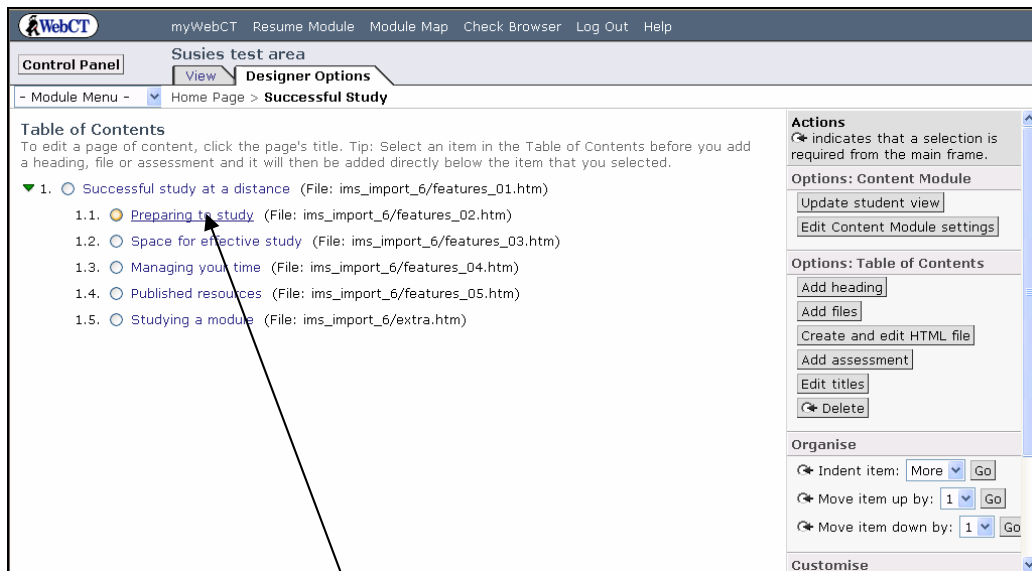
WebCT myWebCT Resume Module Module Map Check Browser Log Out Help

Control Panel

Susies test area

View Designer Options

- Module Menu - Home Page > **Successful Study**

Table of Contents

To edit a page of content, click the page's title. Tip: Select an item in the Table of Contents before you add a heading, file or assessment and it will then be added directly below the item that you selected.

1. Successful study at a distance (File: ims_import_6/features_01.htm)

1.1. Preparing to study (File: ims_import_6/features_02.htm)

1.2. Space for effective study (File: ims_import_6/features_03.htm)

1.3. Managing your time (File: ims_import_6/features_04.htm)

1.4. Published resources (File: ims_import_6/features_05.htm)

1.5. Studying a module (File: ims_import_6/extra.htm)

Actions

indicates that a selection is required from the main frame.

Options: Content Module

Update student view

Edit Content Module settings

Options: Table of Contents

Add heading

Add files

Create and edit HTML file

Add assessment

Edit titles

Delete

Organise

Indent item: More Go

Move item up by: 1 Go

Move item down by: 1 Go

Customise